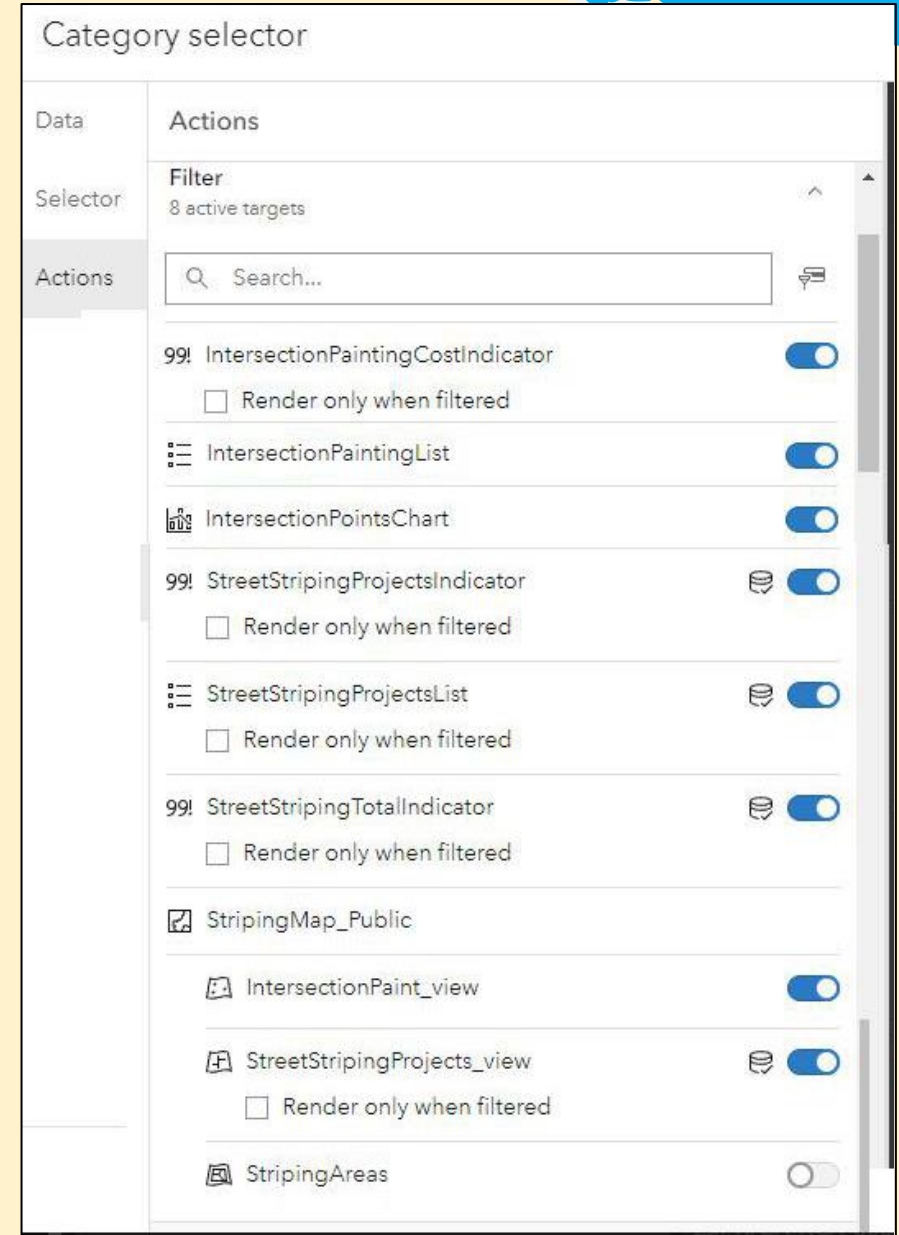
Category selector

Data

Selector

Actions

Actions

Filter
8 active targets

Search...

99! IntersectionPaintingCostIndicator
Render only when filtered

IntersectionPaintingList

IntersectionPointsChart

99! StreetStripingProjectsIndicator
Render only when filtered

StreetStripingProjectsList
Render only when filtered

99! StreetStripingTotalIndicator
Render only when filtered

StripingMap_Public

IntersectionPaint_view

StreetStripingProjects_view
Render only when filtered

StripingAreas